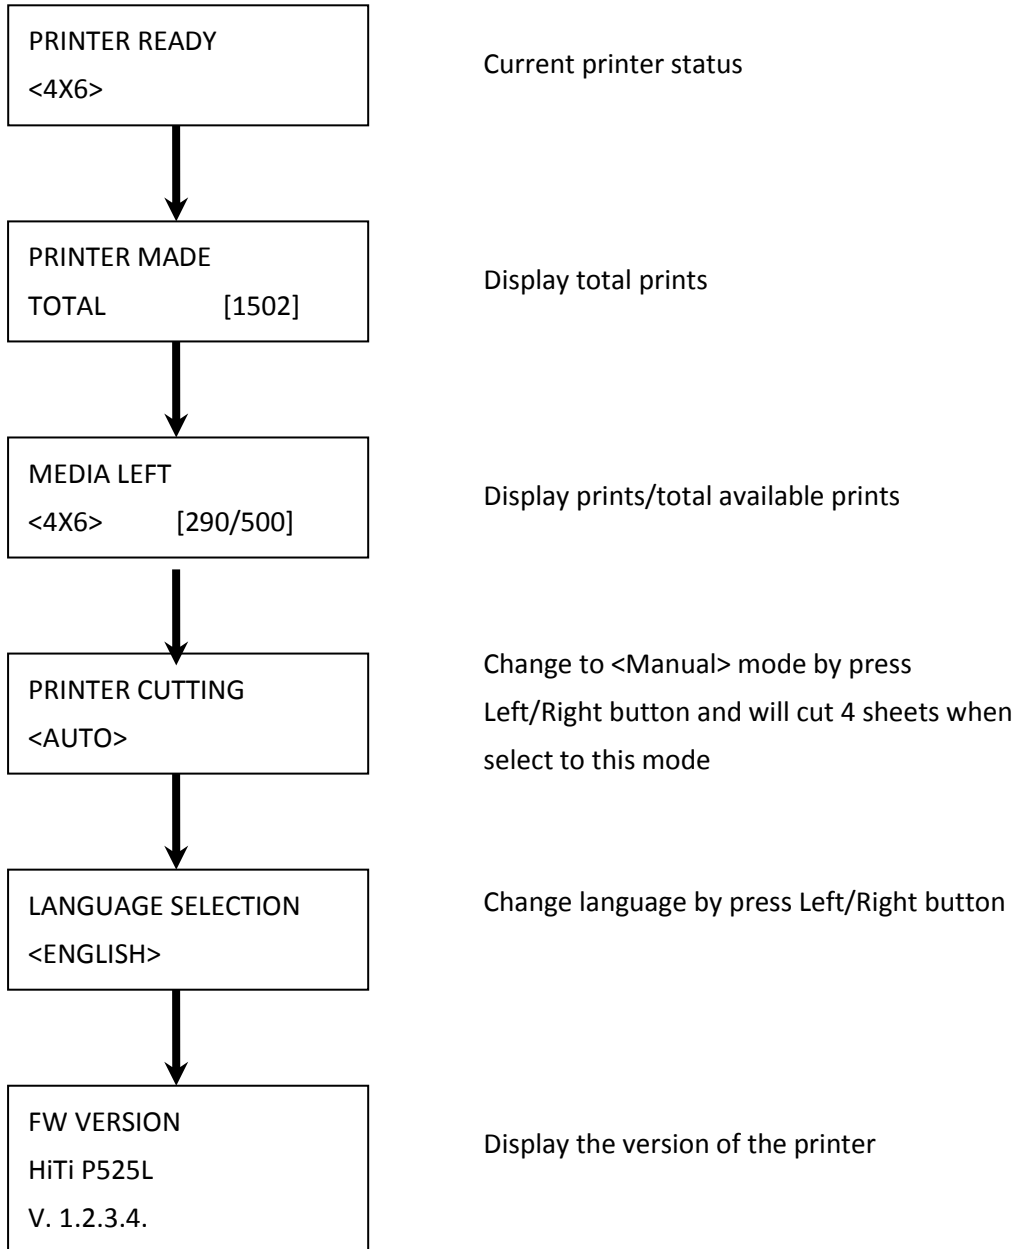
PRINTER READY
<4X6>

Current printer status

PRINTER MADE
TOTAL [1502]

Display total prints

MEDIA LEFT
<4X6> [290/500]

Display prints/total available prints

PRINTER CUTTING
<AUTO>

Change to <Manual> mode by press Left/Right button and will cut 4 sheets when select to this mode

LANGUAGE SELECTION
<ENGLISH>

Change language by press Left/Right button

FW VERSION
HiTi P525L
V. 1.2.3.4.

Display the version of the printer